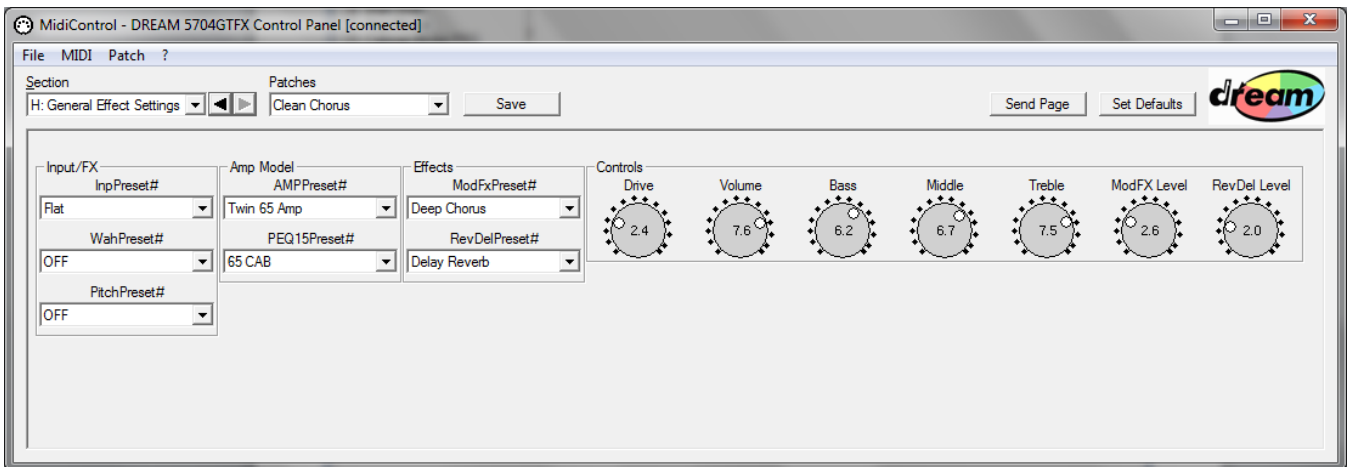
MidiControl - DREAM 5704GTFX Control Panel [connected]

File MIDI Patch ?

Section
H: General Effect Settings

Patches
Clean Chorus

Save

Send Page

Set Defaults

dream

Input/FX
InpPreset#
Flat
WahPreset#
OFF
PitchPreset#
OFF

Amp Model
AMPPreset#
Twin 65 Amp
PEQ15Preset#
65 CAB

Effects
ModFxPreset#
Deep Chorus
RevDelPreset#
Delay Reverb

Controls
Drive
2.4
Volume
7.6
Bass
6.2
Middle
6.7
Treble
7.5
ModFX Level
2.6
RevDel Level
2.0